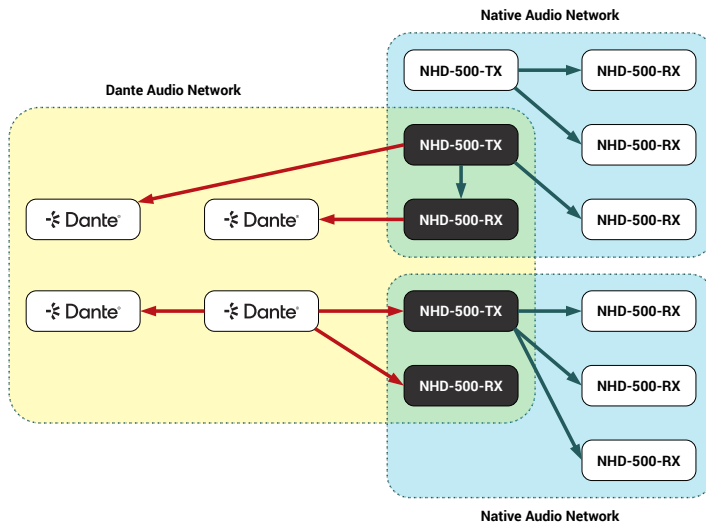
Native Audio Network

Dante Audio Network

NHD-500-TX

NHD-500-RX

NHD-500-TX

NHD-500-RX

Dante

Dante

NHD-500-RX

NHD-500-RX

Dante

Dante

NHD-500-TX

NHD-500-RX

NHD-500-RX

NHD-500-RX

NHD-500-RX

Native Audio Network